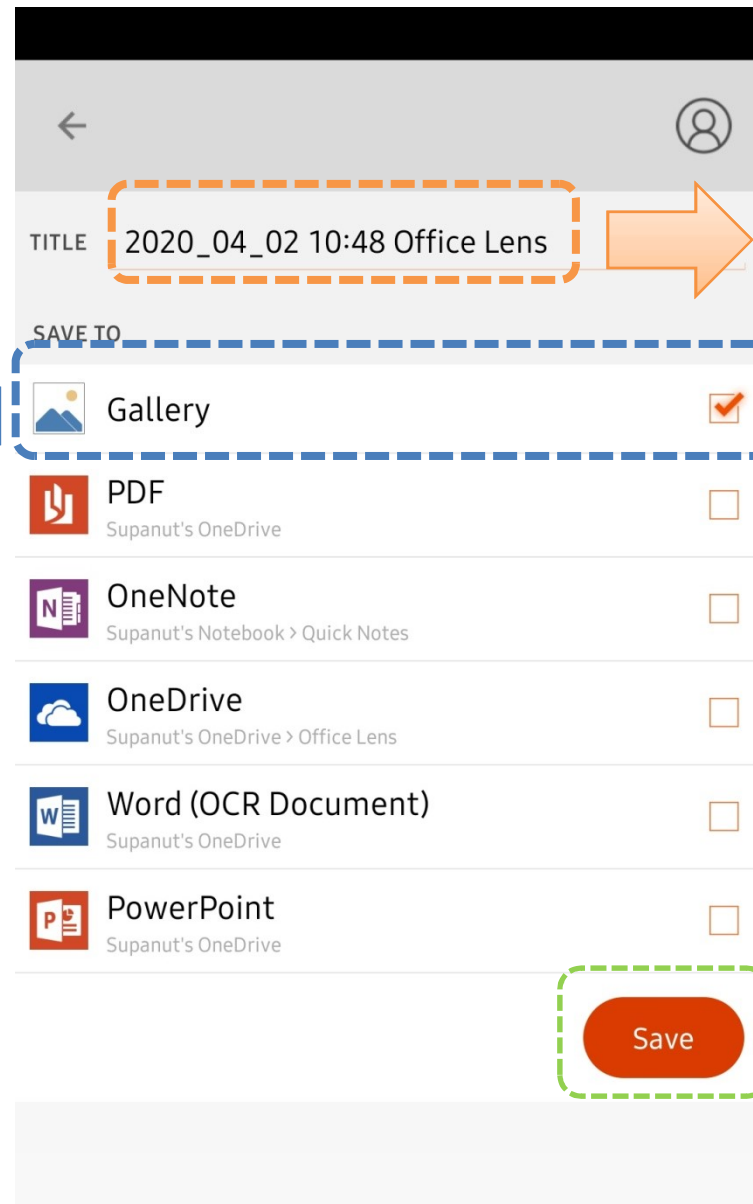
TITLE 2020_04_02 10:48 Office Lens

SAVE TO

Gallery

PDF
Supanut's OneDrive

OneNote
Supanut's Notebook > Quick Notes

OneDrive
Supanut's OneDrive > Office Lens

Word (OCR Document)
Supanut's OneDrive

PowerPoint
Supanut's OneDrive

Save